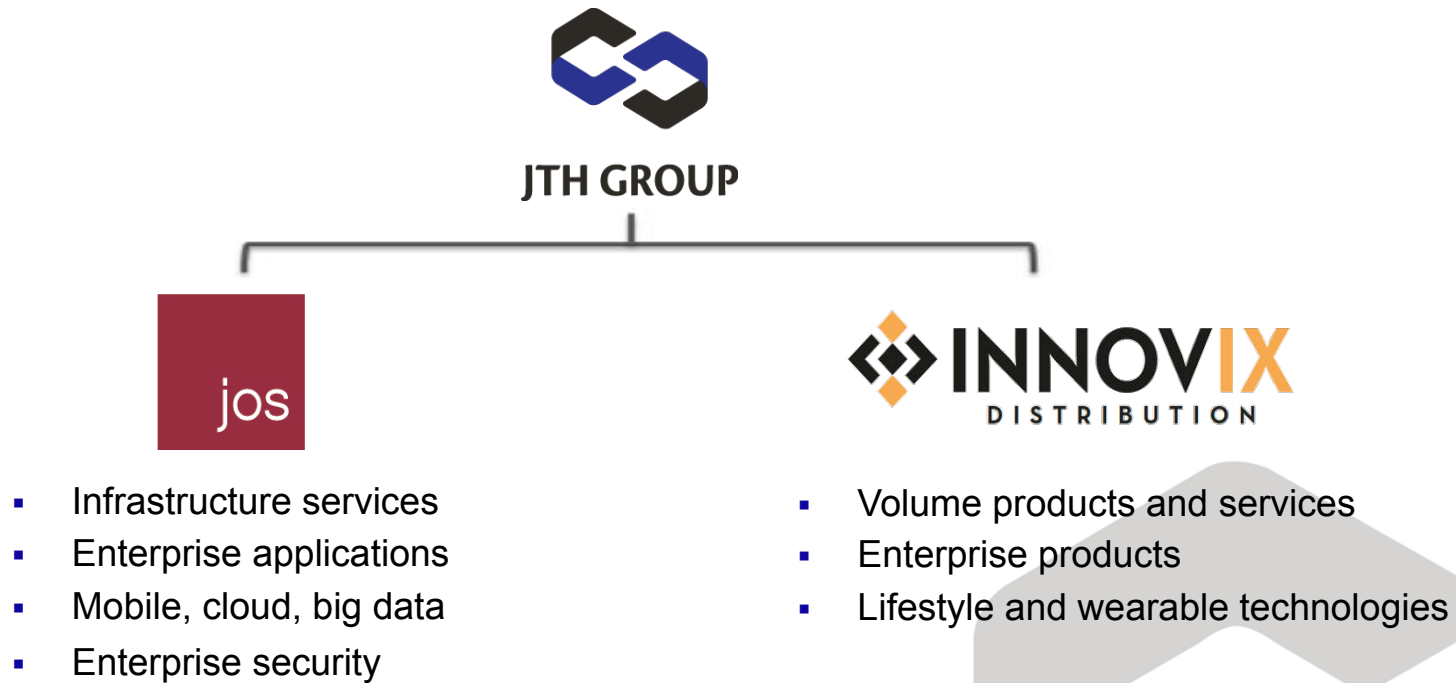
JTH GROUP

jos

- Infrastructure services
- Enterprise applications
- Mobile, cloud, big data
- Enterprise security

INNOVIX
DISTRIBUTION

- Volume products and services
- Enterprise products
- Lifestyle and wearable technologies